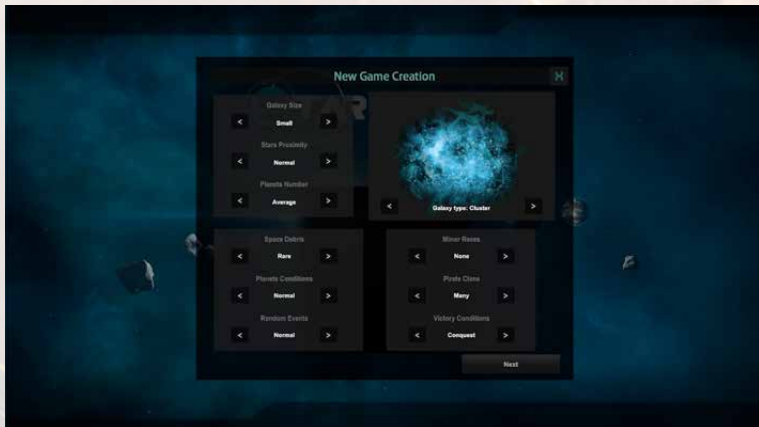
New Game Creation

X

Galaxy Size

< Small >

Stars Proximity

< Normal >

Planets Number

< Average >

< Galaxy type: Cluster >

Space Debris

< Rare >

Planets Conditions

< Normal >

Random Events

< Normal >

Minor Races

< None >

Pirate Clans

< Many >

Victory Conditions

< Conquest >

Next